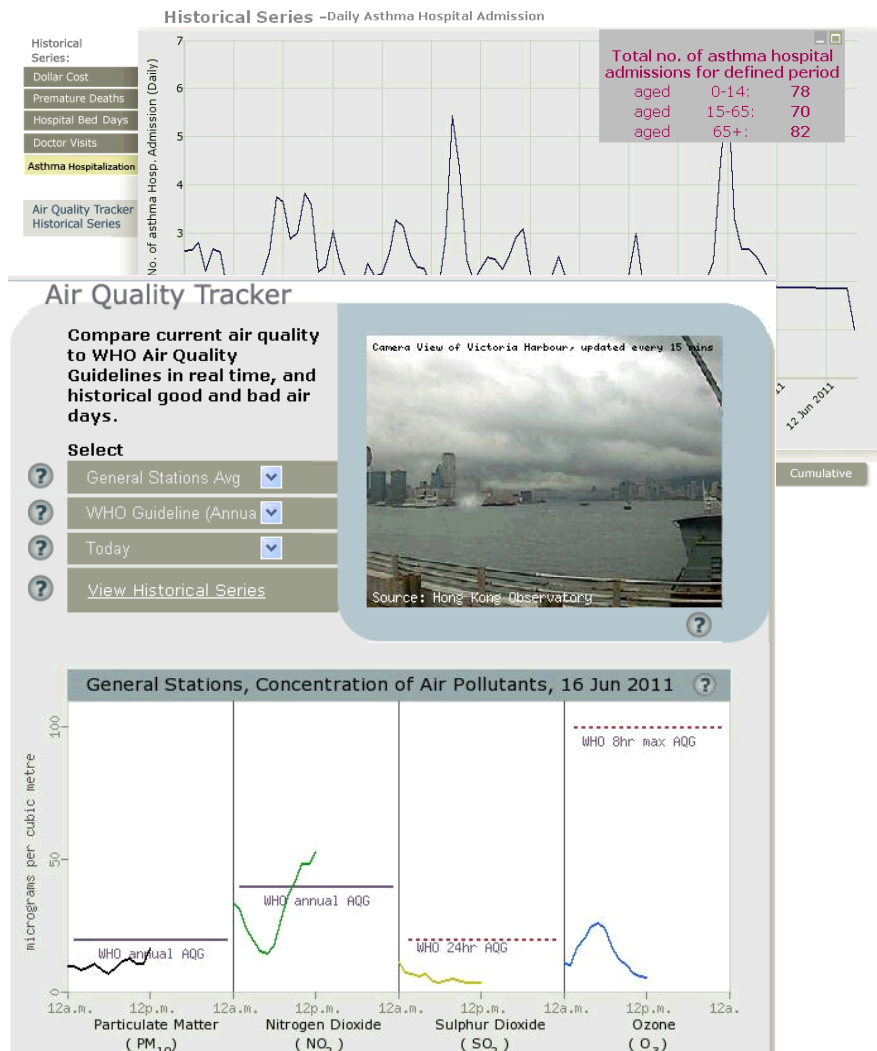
Historical Series –Daily Asthma Hospital Admission

Historical Series:
Dollar Cost
Premature Deaths
Hospital Bed Days
Doctor Visits
Asthma Hospitalization

Air Quality Tracker
Historical Series

No. of asthma Hosp. Admission (Daily)
7
6
5
4
3

Total no. of asthma hospital admissions for defined period
aged 0-14: 78
aged 15-65: 70
aged 65+: 82

11
12 Jun 2011
Cumulative

Air Quality Tracker

Compare current air quality to WHO Air Quality Guidelines in real time, and historical good and bad air days.

Select
General Stations Avg
WHO Guideline (Annua
Today
View Historical Series

Camera View of Victoria Harbour, updated every 15 mins
Source: Hong Kong Observatory

General Stations, Concentration of Air Pollutants, 16 Jun 2011

micrograms per cubic metre
100
50
0

WHO annual AQG
WHO annual AQG
WHO 24hr AQG
WHO 8hr max AQG

12a.m. 12p.m. 12a.m. 12p.m. 12a.m. 12p.m. 12a.m. 12p.m. 12a.
Particulate Matter ( $PM_{10}$ )
Nitrogen Dioxide ( $NO_2$ )
Sulphur Dioxide ( $SO_2$ )
Ozone ( $O_3$ )